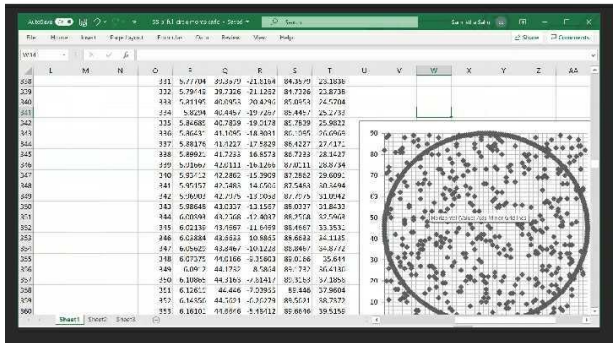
AutoSave  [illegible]  Search

File  Home  Insert  Page Layout  Formulas  Data  Review  View  Help  Share  Comments

W14

| | L | M | N | O | P | Q | R | S | T | U | V | W | X | Y | Z | AA |
|---|---|---|---|---|---|---|---|---|---|---|---|---|---|---|---|---|
| 338 | | | | 331 | 5.77704 | 38.3879 | -21.1164 | 84.3879 | 23.1838 | | | | | | | |
| 339 | | | | 332 | 5.79443 | 39.7326 | -21.1262 | 84.7326 | 23.8738 | | | | | | | |
| 340 | | | | 333 | 5.81195 | 40.0953 | -20.4296 | 85.0953 | 24.5704 | | | | | | | |
| 341 | | | | 334 | 5.8294 | 40.4457 | -19.7267 | 85.4457 | 25.2733 | | | | | | | |
| 342 | | | | 335 | 5.84685 | 40.7839 | -19.0178 | 85.7839 | 25.9822 | | | | | | | |
| 343 | | | | 336 | 5.86431 | 41.1095 | -18.3031 | 86.1095 | 26.6969 | | | | | | | |
| 344 | | | | 337 | 5.88176 | 41.4227 | -17.5828 | 86.4227 | 27.4172 | | | | | | | |
| 345 | | | | 338 | 5.89921 | 41.7233 | -16.8573 | 86.7233 | 28.1427 | | | | | | | |
| 346 | | | | 339 | 5.91667 | 42.0111 | -16.1266 | 87.0111 | 28.8734 | | | | | | | |
| 347 | | | | 340 | 5.93412 | 42.2862 | -15.3909 | 87.2862 | 29.6091 | | | | | | | |
| 348 | | | | 341 | 5.95157 | 42.5483 | -14.6506 | 87.5483 | 30.3494 | | | | | | | |
| 349 | | | | 342 | 5.96903 | 42.7975 | -13.9058 | 87.7975 | 31.0942 | | | | | | | |
| 350 | | | | 343 | 5.98648 | 43.0337 | -13.1567 | 88.0337 | 31.8433 | | | | | | | |
| 351 | | | | 344 | 6.00393 | 43.2568 | -12.4037 | 88.2568 | 32.5963 | | | | | | | |
| 352 | | | | 345 | 6.02139 | 43.4667 | -11.6469 | 88.4667 | 33.3531 | | | | | | | |
| 353 | | | | 346 | 6.03884 | 43.6633 | -10.8865 | 88.6633 | 34.1135 | | | | | | | |
| 354 | | | | 347 | 6.05629 | 43.8467 | -10.1228 | 88.8467 | 34.8772 | | | | | | | |
| 355 | | | | 348 | 6.07375 | 44.0166 | -9.35603 | 89.0166 | 35.644 | | | | | | | |
| 356 | | | | 349 | 6.0912 | 44.1732 | -8.5864 | 89.1732 | 36.4136 | | | | | | | |
| 357 | | | | 350 | 6.10865 | 44.3163 | -7.81417 | 89.3163 | 37.1858 | | | | | | | |
| 358 | | | | 351 | 6.12611 | 44.446 | -7.03955 | 89.446 | 37.9604 | | | | | | | |
| 359 | | | | 352 | 6.14356 | 44.5621 | -6.26279 | 89.5621 | 38.7372 | | | | | | | |
| 360 | | | | 353 | 6.16101 | 44.6646 | -5.48412 | 89.6646 | 39.5159 | | | | | | | |

90
80
70
60
50
40
30
20
10

Horizontal (Category) Axis Minor Gridlines

Sheet1  Sheet2  Sheet3